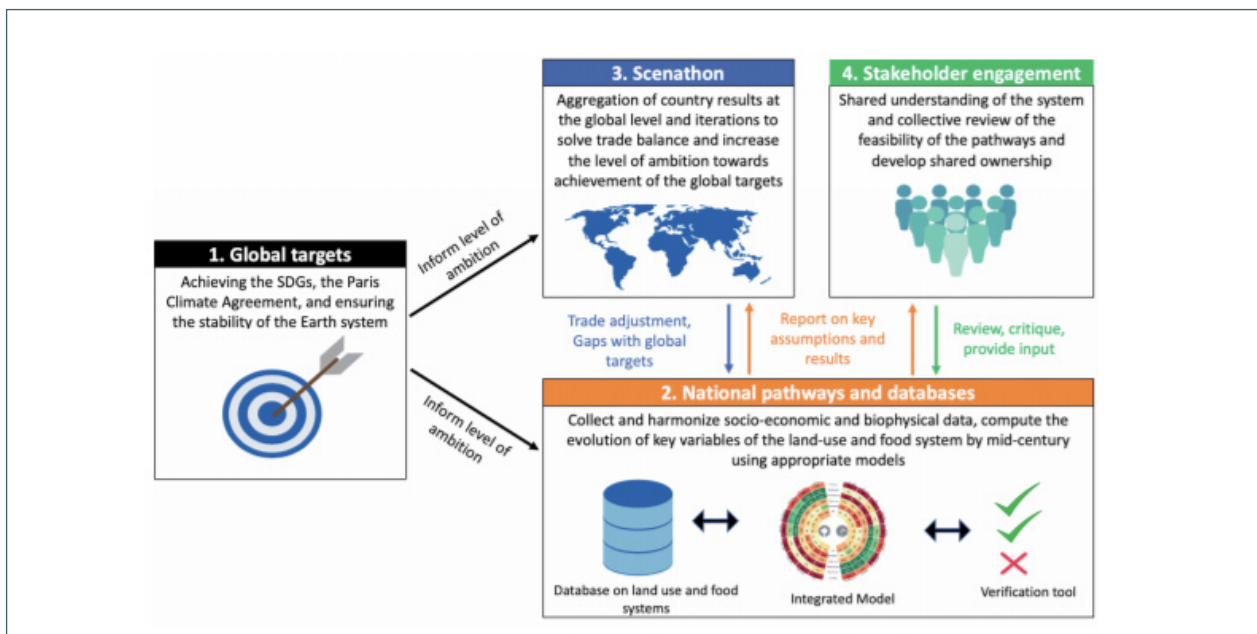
1. Global targets

Achieving the SDGs, the Paris Climate Agreement, and ensuring the stability of the Earth system

Inform level of ambition

Inform level of ambition

3. Scenathon

Aggregation of country results at the global level and iterations to solve trade balance and increase the level of ambition towards achievement of the global targets

4. Stakeholder engagement

Shared understanding of the system and collective review of the feasibility of the pathways and develop shared ownership

Trade adjustment, Gaps with global targets

Report on key assumptions and results

Review, critique, provide input

2. National pathways and databases

Collect and harmonize socio-economic and biophysical data, compute the evolution of key variables of the land-use and food system by mid-century using appropriate models

Database on land use and food systems

Integrated Model

Verification tool